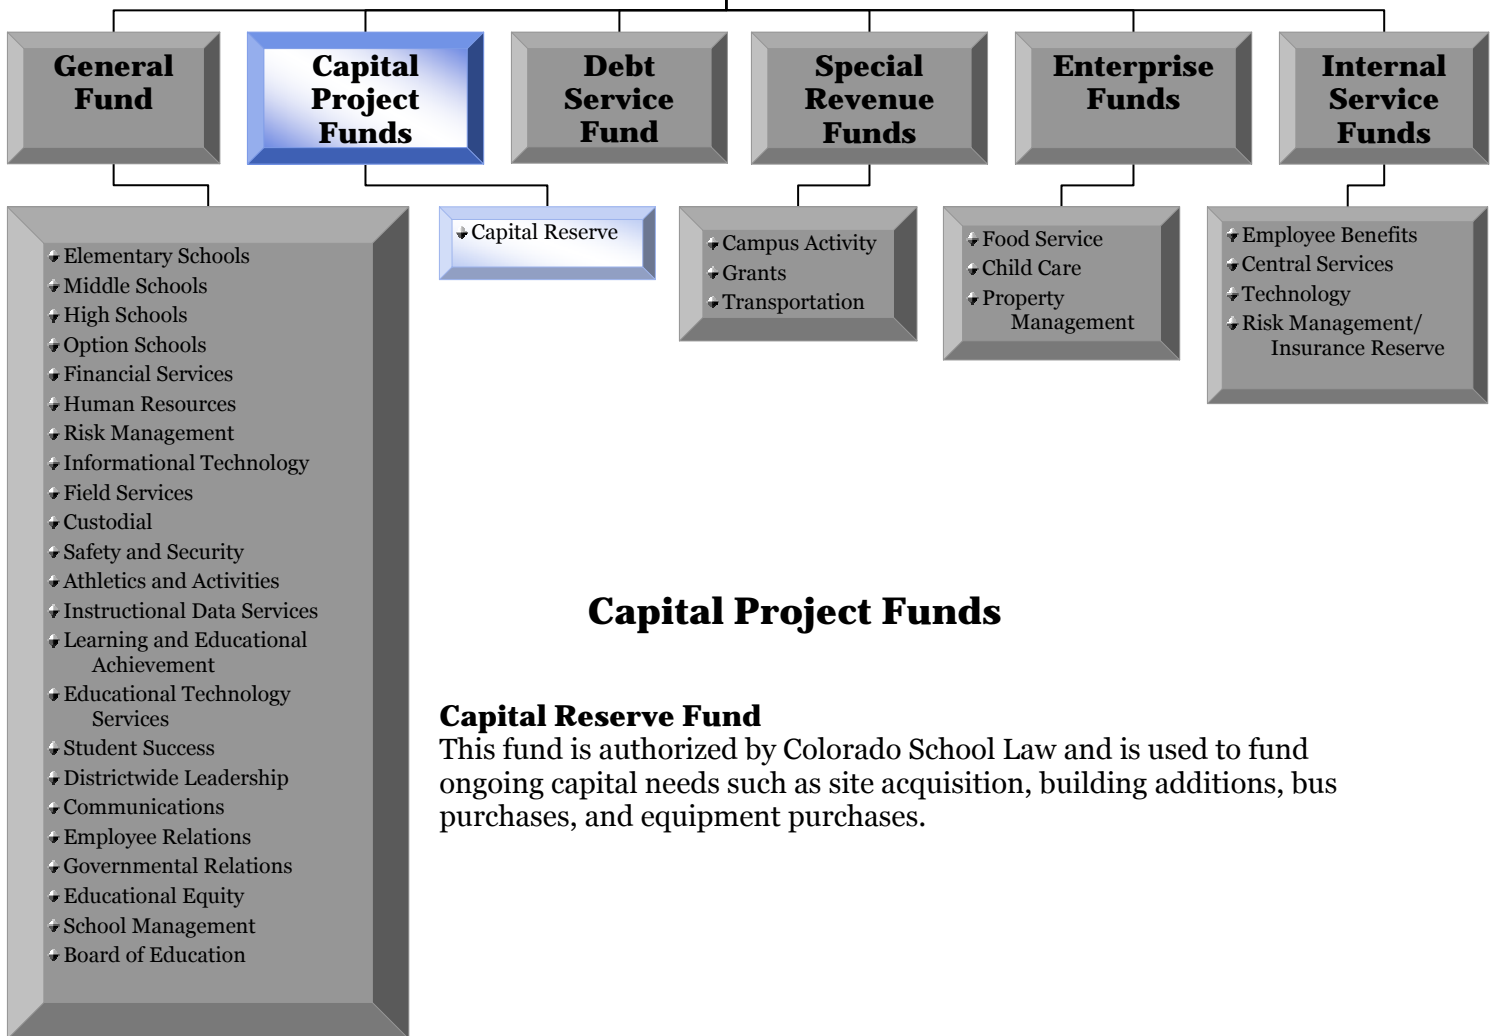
General Fund

Capital Project Funds

Debt Service Fund

Special Revenue Funds

Enterprise Funds

Internal Service Funds

Elementary Schools
Middle Schools
High Schools
Option Schools
Financial Services
Human Resources
Risk Management
Informational Technology
Field Services
Custodial
Safety and Security
Athletics and Activities
Instructional Data Services
Learning and Educational Achievement
Educational Technology Services
Student Success
Districtwide Leadership
Communications
Employee Relations
Governmental Relations
Educational Equity
School Management
Board of Education

Capital Reserve

Campus Activity
Grants
Transportation

Food Service
Child Care
Property Management

Employee Benefits
Central Services
Technology
Risk Management/ Insurance Reserve

Capital Project Funds

Capital Reserve Fund
This fund is authorized by Colorado School Law and is used to fund ongoing capital needs such as site acquisition, building additions, bus purchases, and equipment purchases.